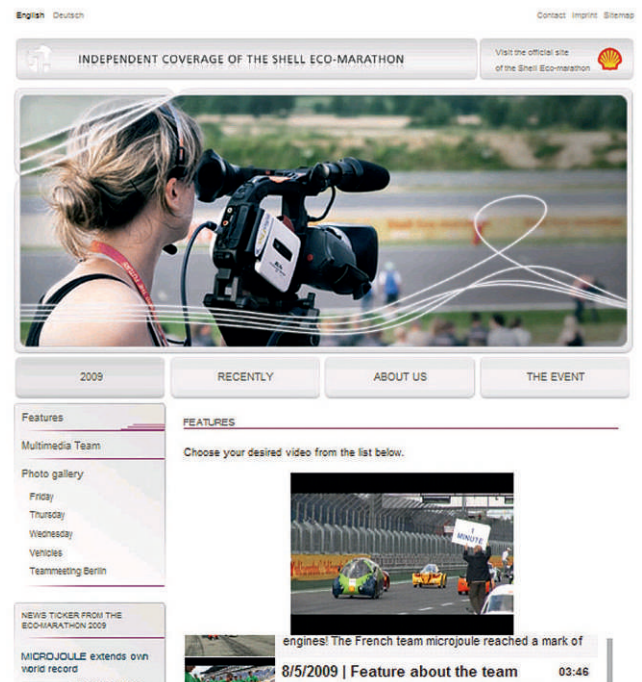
English Deutsch

Contact Imprint Sitemap

INDEPENDENT COVERAGE OF THE SHELL ECO-MARATHON

Visit the official site of the Shell Eco-marathon

2009

RECENTLY

ABOUT US

THE EVENT

Features

Multimedia Team

Photo gallery

Friday

Thursday

Wednesday

Vehicles

Teammeeting Berlin

NEWS TICKER FROM THE ECO-MARATHON 2009

MICROJOULE extends own world record

FEATURES

Choose your desired video from the list below.

1 MINUTE

engines! The French team microjoule reached a mark of

8/5/2009 | Feature about the team

03:46